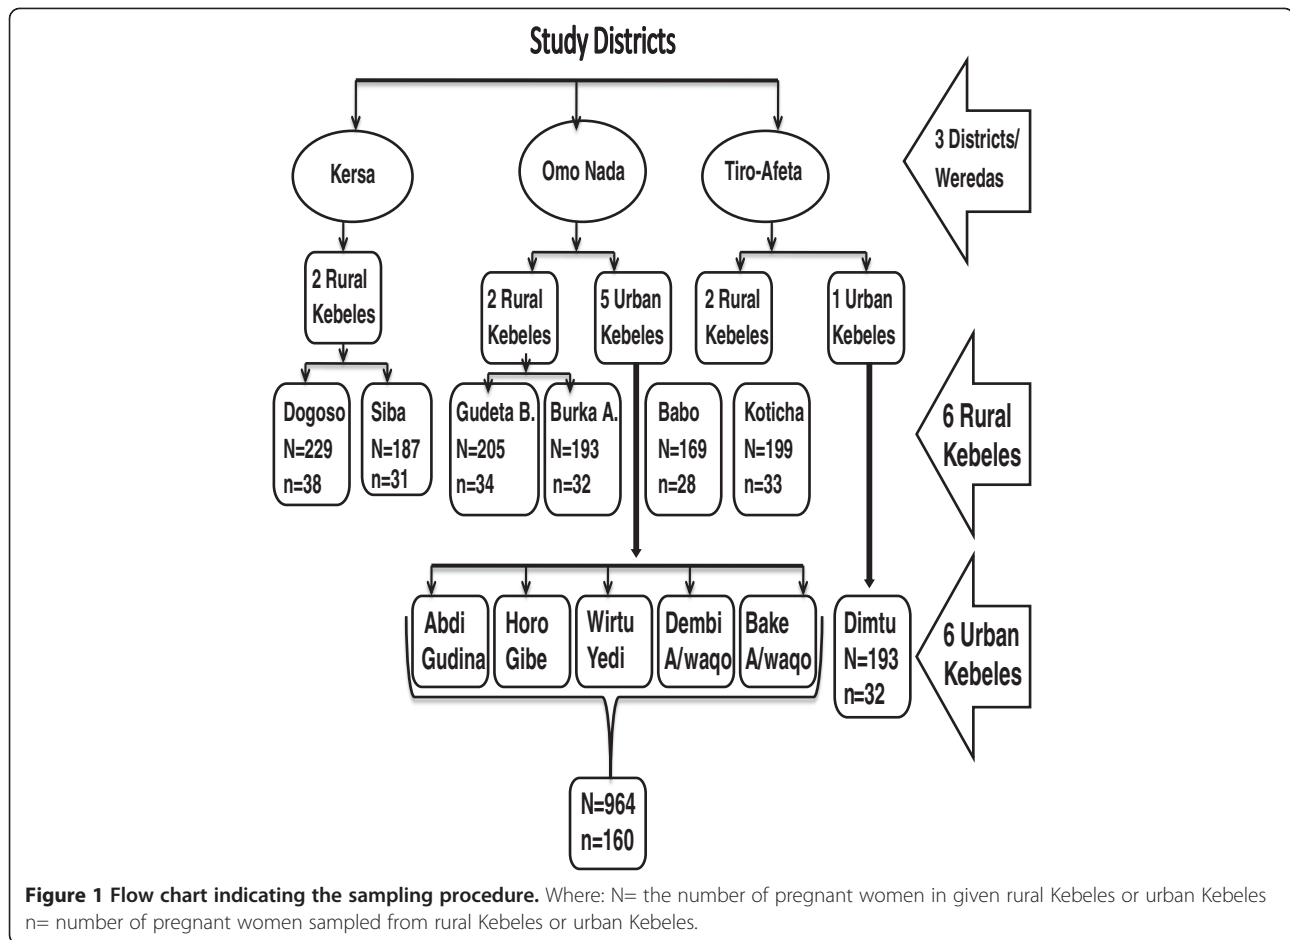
Study Districts

3 Districts/ Weredas

Kersa

Omo Nada

Tiro-Afeta

2 Rural Kebeles

2 Rural Kebeles

5 Urban Kebeles

2 Rural Kebeles

1 Urban Kebeles

Dogoso N=229 n=38

Siba N=187 n=31

Gudeta B. N=205 n=34

Burka A. N=193 n=32

Babo N=169 n=28

Koticha N=199 n=33

6 Rural Kebeles

Abdi Gudina

Horo Gibe

Wirtu Yedi

Dembi A/waqo

Bake A/waqo

Dimtu N=193 n=32

6 Urban Kebeles

N=964 n=160

**Figure 1 Flow chart indicating the sampling procedure.** Where: N= the number of pregnant women in given rural Kebeles or urban Kebeles n= number of pregnant women sampled from rural Kebeles or urban Kebeles.